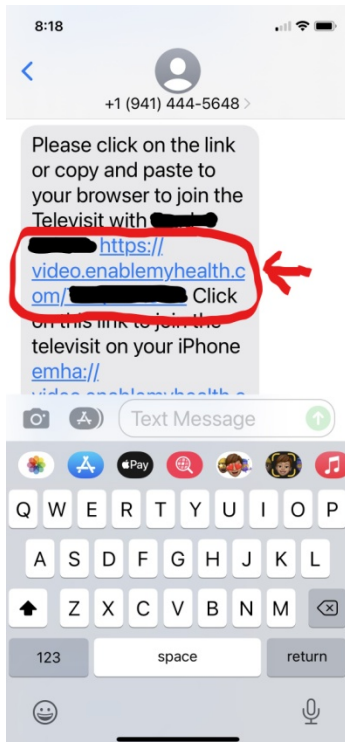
8:18

+1 (941) 444-5648 >

Please click on the link or copy and paste to your browser to join the Televisit with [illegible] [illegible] https://video.enablemyhealth.com/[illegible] Click on this link to join the televisit on your iPhone emha://video.enablemyhealth.c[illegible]

Text Message

Pay

Q W E R T Y U I O P
A S D F G H J K L
Z X C V B N M
123 space return